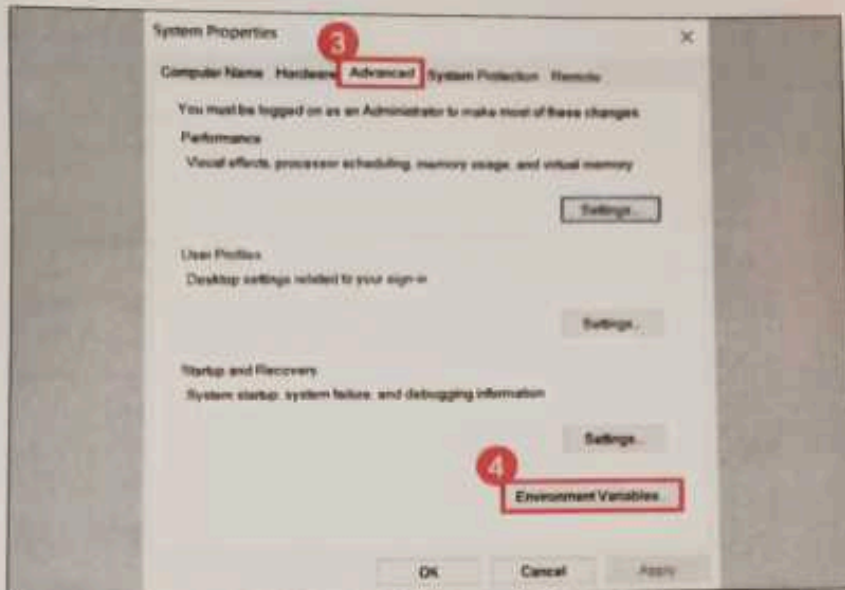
System Properties

×

3

Computer Name Hardware Advanced System Protection Remote

You must be logged on as an Administrator to make most of these changes.

Performance

Visual effects, processor scheduling, memory usage, and virtual memory

Settings...

User Profiles

Desktop settings related to your sign-in

Settings...

Startup and Recovery

System startup, system failure, and debugging information

Settings...

4

Environment Variables...

OK Cancel Apply